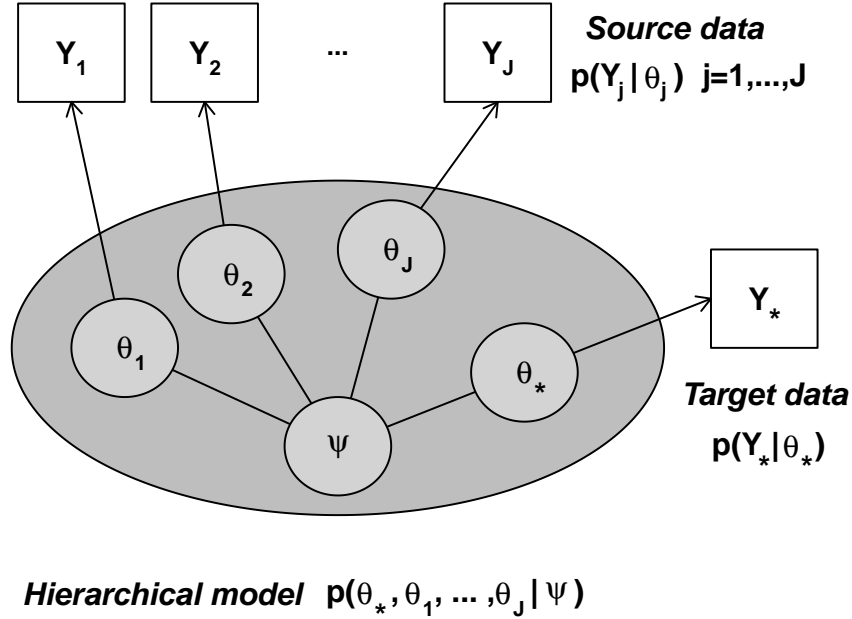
$Y_1$ $Y_2$ ... $Y_J$

*Source data*
$p(Y_j | \theta_j)$ j=1,...,J

$\theta_2$ $\theta_J$

$\theta_1$ $\theta_*$ $Y_*$

$\psi$

*Target data*
$p(Y_* | \theta_*)$

*Hierarchical model* $p(\theta_*, \theta_1, ..., \theta_J | \psi)$